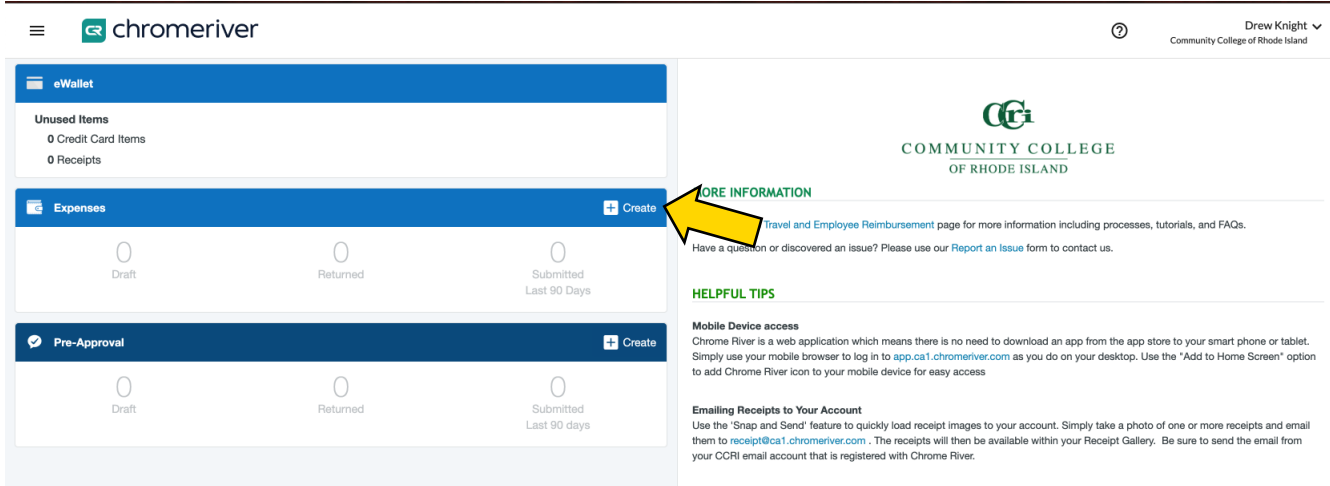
chromeriver

Drew Knight
Community College of Rhode Island

eWallet

Unused Items
0 Credit Card Items
0 Receipts

Expenses
Create

| 0 | 0 | 0 |
|---|---|---|
| Draft | Returned | Submitted Last 90 Days |

Pre-Approval
Create

| 0 | 0 | 0 |
|---|---|---|
| Draft | Returned | Submitted Last 90 days |

CCRI
COMMUNITY COLLEGE
OF RHODE ISLAND

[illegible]ORE INFORMATION

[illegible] Travel and Employee Reimbursement page for more information including processes, tutorials, and FAQs.
Have a question or discovered an issue? Please use our Report an Issue form to contact us.

HELPFUL TIPS

Mobile Device access
Chrome River is a web application which means there is no need to download an app from the app store to your smart phone or tablet. Simply use your mobile browser to log in to app.ca1.chromeriver.com as you do on your desktop. Use the "Add to Home Screen" option to add Chrome River icon to your mobile device for easy access

Emailing Receipts to Your Account
Use the 'Snap and Send' feature to quickly load receipt images to your account. Simply take a photo of one or more receipts and email them to receipt@ca1.chromeriver.com . The receipts will then be available within your Receipt Gallery. Be sure to send the email from your CCRI email account that is registered with Chrome River.